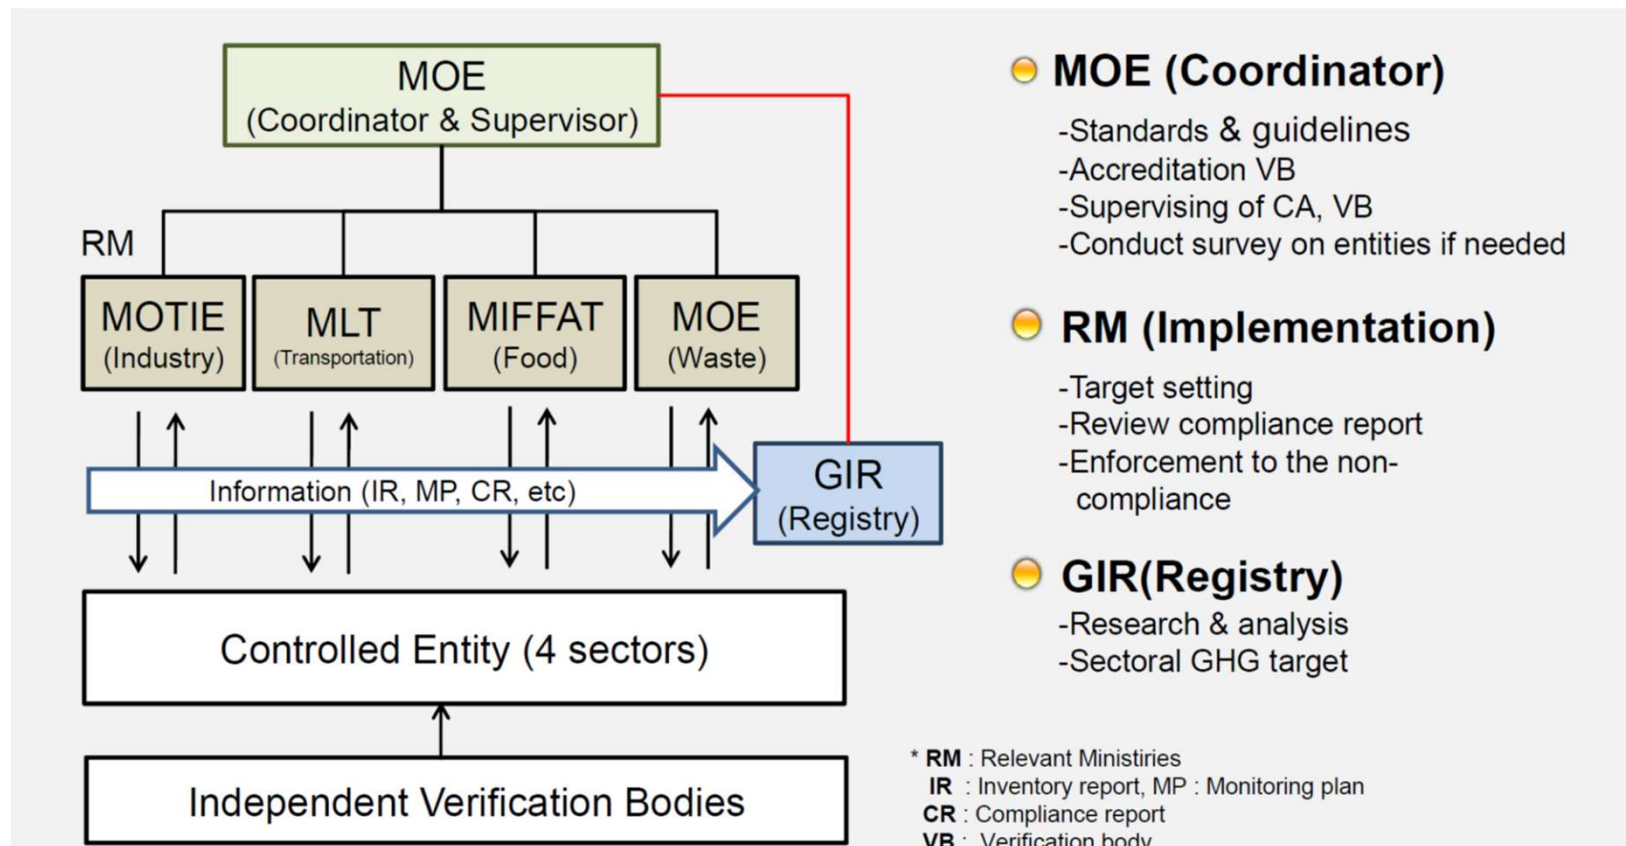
MOE
(Coordinator & Supervisor)

RM

MOTIE
(Industry)

MLT
(Transportation)

MIFFAT
(Food)

MOE
(Waste)

Information (IR, MP, CR, etc)

GIR
(Registry)

Controlled Entity (4 sectors)

Independent Verification Bodies

MOE (Coordinator)

-Standards & guidelines
-Accreditation VB
-Supervising of CA, VB
-Conduct survey on entities if needed

RM (Implementation)

-Target setting
-Review compliance report
-Enforcement to the non-compliance

GIR(Registry)

-Research & analysis
-Sectoral GHG target

* RM : Relevant Ministiries
IR : Inventory report, MP : Monitoring plan
CR : Compliance report
VB : Verification body